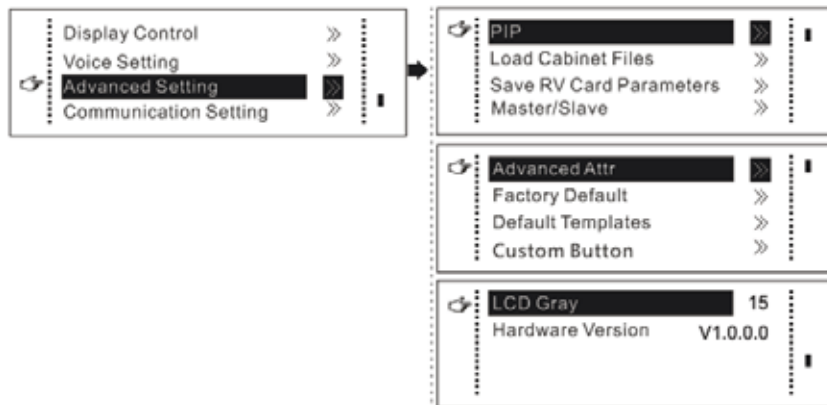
Display Control »
Voice Setting »
Advanced Setting »
Communication Setting »

PIP »
Load Cabinet Files »
Save RV Card Parameters »
Master/Slave »

Advanced Attr »
Factory Default »
Default Templates »
Custom Button »

LCD Gray 15
Hardware Version V1.0.0.0